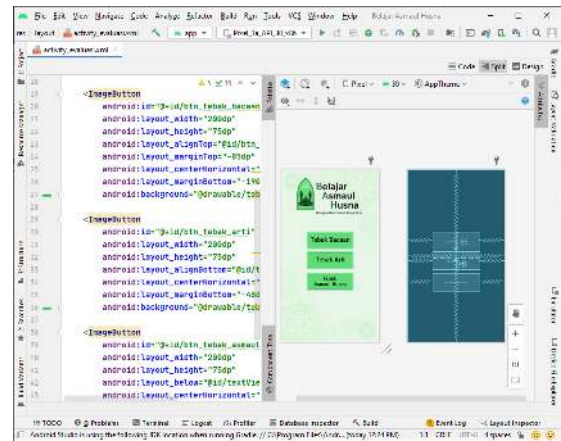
File Edit View Navigate Code Analyze Refactor Build Run Tools VCS Window Help Belajar Asmaul Husna

res layout activity_evaluasi.xml app Pixel_3a_API_30_x86

activity_evaluasi.xml

Code Split Design

28 <ImageButton
29 android:id="@+id/btn_tebak_bacaan
30 android:layout_width="200dp"
31 android:layout_height="75dp"
32 android:layout_alignTop="@id/btn_
33 android:layout_marginTop="-85dp"
34 android:layout_centerHorizontal="
35 android:layout_marginBottom="-190
36 android:background="@drawable/teb

38 <ImageButton
39 android:id="@+id/btn_tebak_arti"
40 android:layout_width="200dp"
41 android:layout_height="75dp"
42 android:layout_alignBottom="@id/t
43 android:layout_centerHorizontal="
44 android:layout_marginBottom="-480
45 android:background="@drawable/teb

48 <ImageButton
49 android:id="@+id/btn_tebak_asmaul
50 android:layout_width="200dp"
51 android:layout_height="75dp"
52 android:layout_below="@id/textVie
53 android:layout_centerHorizontal="

Pixel 30 AppTheme

Belajar Asmaul Husna

Tebak Bacaan
Tebak Arti
Tebak Asmaul Husna

TODO Problems Terminal Logcat Profiler Database Inspector Build Event Log Layout Inspector

Android Studio is using the following JDK location when running Gradle: // C:\Program Files\Andr... (today 12:24 PM) 1:1 CRLF UTF-8 4 spaces